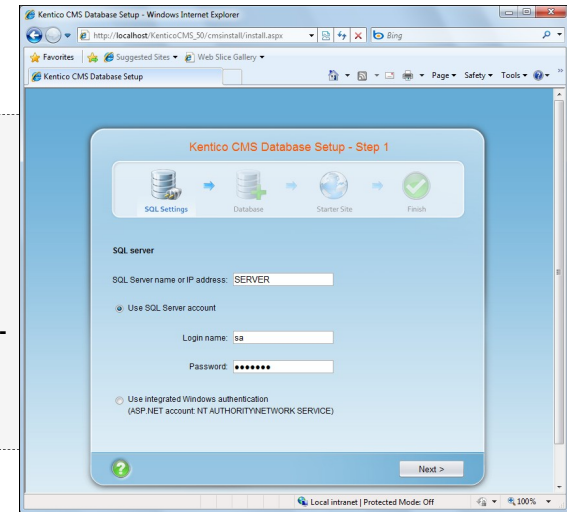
Kentico CMS Database Setup - Windows Internet Explorer

http://localhost/KenticoCMS_50/cmsinstall/install.aspx

Bing

Favorites

Suggested Sites ▾

Web Slice Gallery ▾

Kentico CMS Database Setup

Page ▾ Safety ▾ Tools ▾

Kentico CMS Database Setup - Step 1

SQL Settings

Database

Starter Site

Finish

SQL server

SQL Server name or IP address: SERVER

Use SQL Server account

Login name: sa

Password: •••••••

Use integrated Windows authentication
(ASP.NET account: NT AUTHORITY\NETWORK SERVICE)

Next >

Local intranet | Protected Mode: Off

100% ▾